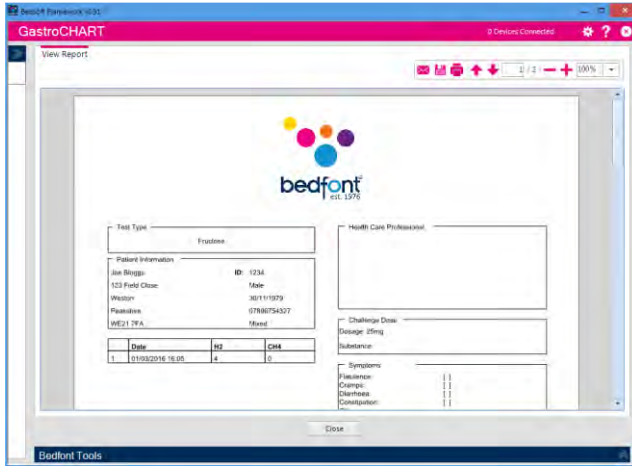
Bedfont Framework V0.91

GastroCHART

0 Devices Connected

View Report

1 / 2

100%

bedfont®
est. 1976

Test Type

Fructose

Patient Information

Joe Bloggs

ID: 1234

123 Field Close

Male

Weston

30/11/1979

Peakstone

07896754327

WE21 7FA

Mixed

| | Date | H2 | CH4 |
|---|---|---|---|
| 1 | 01/03/2016 16:05 | 4 | 0 |

Health Care Professional

Challenge Dose

Dosage: 25mg

Substance:

Symptoms

Flatulence: [ ]
Cramps: [ ]
Diarrhoea: [ ]
Constipation: [ ]

Close

Bedfont Tools